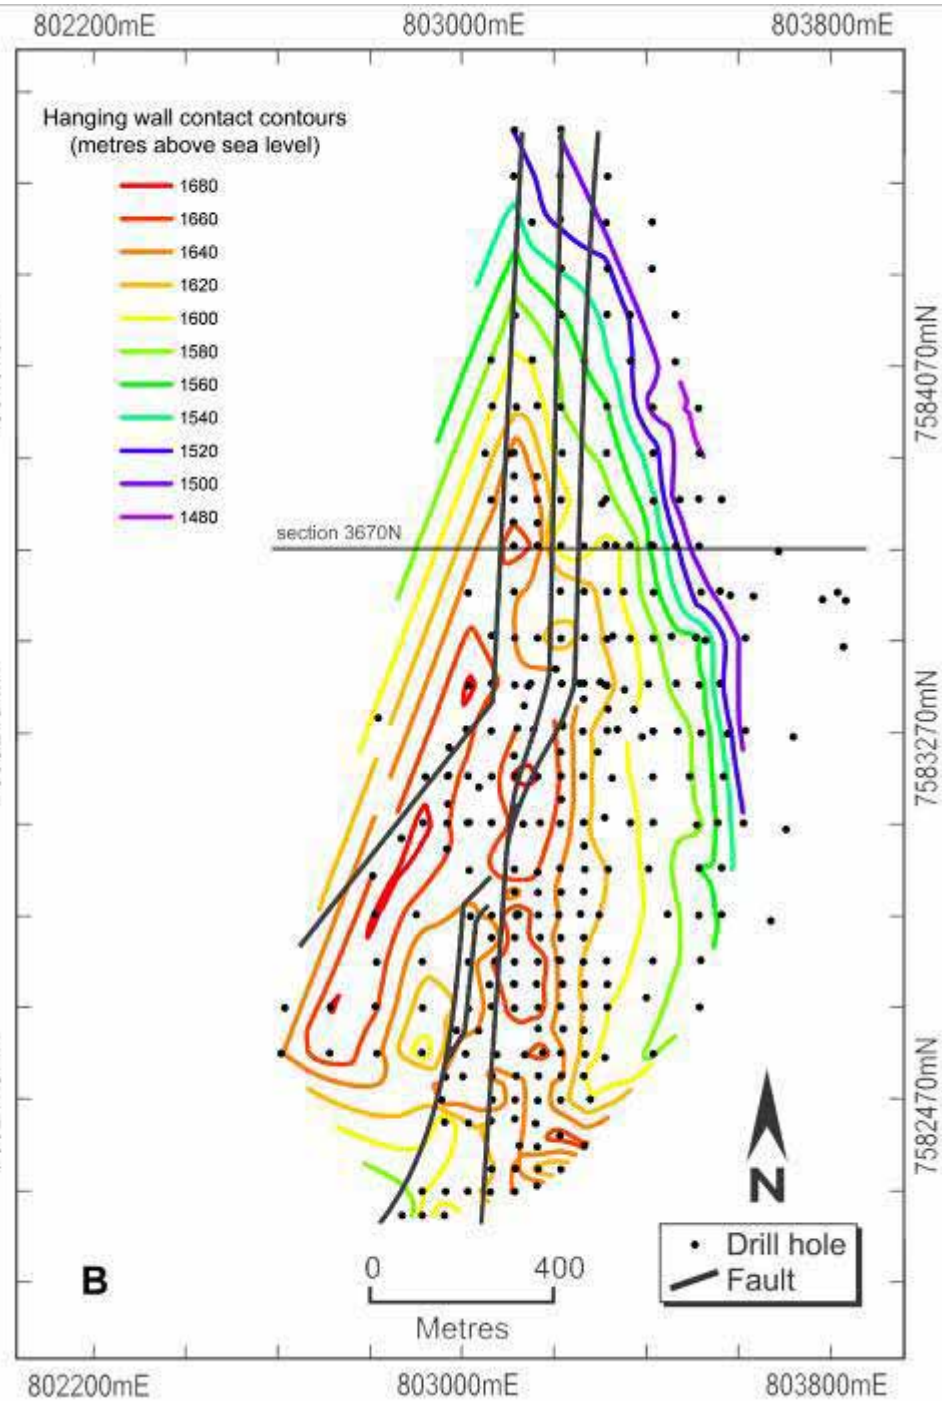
802200mE 803000mE 803800mE

Hanging wall contact contours (metres above sea level)

1680
1660
1640
1620
1600
1580
1560
1540
1520
1500
1480

section 3670N

7584070mN
7583270mN
7582470mN

N

Drill hole
Fault

B

0 400
Metres

802200mE 803000mE 803800mE